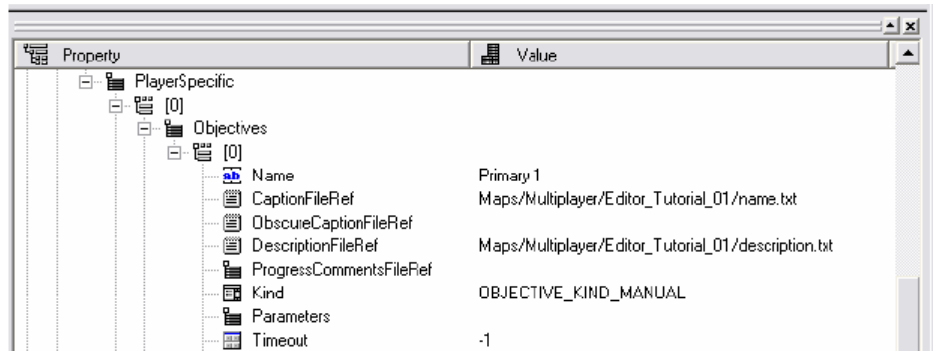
| Property | Value |
|---|---|
| PlayerSpecific | |
| [0] | |
| Objectives | |
| [0] | |
| ab Name | Primary 1 |
| CaptionFileRef | Maps/Multiplayer/Editor_Tutorial_01/name.txt |
| ObscureCaptionFileRef | |
| DescriptionFileRef | Maps/Multiplayer/Editor_Tutorial_01/description.txt |
| ProgressCommentsFileRef | |
| Kind | OBJECTIVE_KIND_MANUAL |
| Parameters | |
| Timeout | -1 |